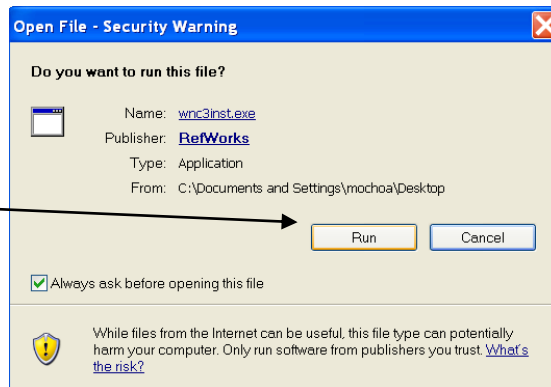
Open File - Security Warning

Do you want to run this file?

Name: wnc3inst.exe
Publisher: RefWorks
Type: Application
From: C:\Documents and Settings\mochoa\Desktop

Run Cancel

Always ask before opening this file

While files from the Internet can be useful, this file type can potentially harm your computer. Only run software from publishers you trust. What's the risk?